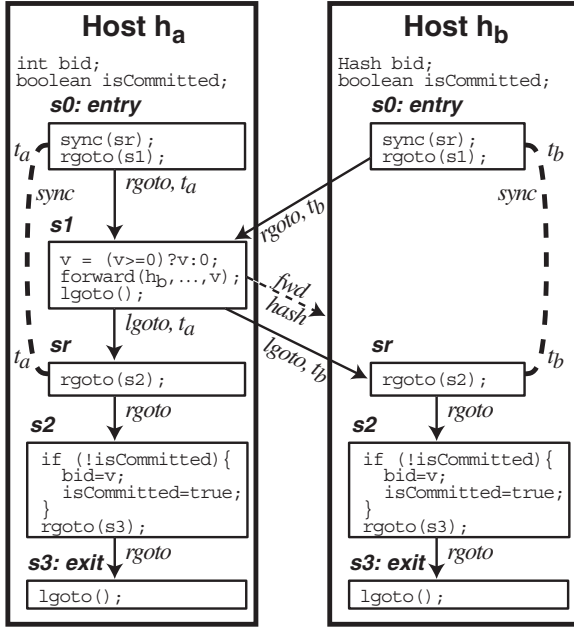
Host $h_a$

int bid;
boolean isCommitted;

s0: entry

sync(sr);
rgoto(s1);

$t_a$

sync

rgoto, $t_a$

s1

v = (v>=0)?v:0;
forward($h_b$,...,v);
lgoto();

fwd
hash

lgoto, $t_a$

$t_a$

sr

rgoto(s2);

rgoto

s2

if (!isCommitted){
bid=v;
isCommitted=true;
}
rgoto(s3);

rgoto

s3: exit

lgoto();

Host $h_b$

Hash bid;
boolean isCommitted;

s0: entry

sync(sr);
rgoto(s1);

$t_b$

sync

rgoto, $t_b$

lgoto, $t_b$

$t_b$

sr

rgoto(s2);

rgoto

s2

if (!isCommitted){
bid=v;
isCommitted=true;
}
rgoto(s3);

rgoto

s3: exit

lgoto();